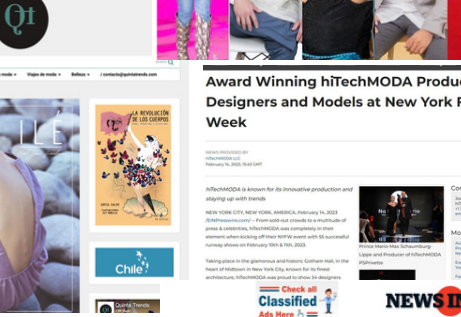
Qt

moda ▾ Viajes de moda ▾ Belleza ▾ / contacto@quintatrends.com

ILE

LA REVOLUCIÓN DE LOS CUERPOS

Chile

Quinta Trends

Award Winning hiTechMODA Produc
Designers and Models at New York F
Week

NEWS PROVIDED BY
hiTechMODA LLC
February 14, 2023, 15:40 GMT

hiTechMODA is known for its innovative production and staying up with trends

NEW YORK CITY, NEW YORK, AMERICA, February 14, 2023 /EINPresswire.com/ -- From sold-out crowds to a multitude of press & celebrities, hiTechMODA was completely in their element when kicking off their NYFW event with 55 successful runway shows on February 10th & 11th, 2023.

Taking place in the glamorous and historic Gotham Hall, in the heart of Midtown in New York City, known for its finest architecture, hiTechMODA was proud to show 34 designers

Prince Mario-Max Schaumburg-Lippe and Producer of hiTechMODA PSPrivette

Check all Classified Ads Here

NEWS